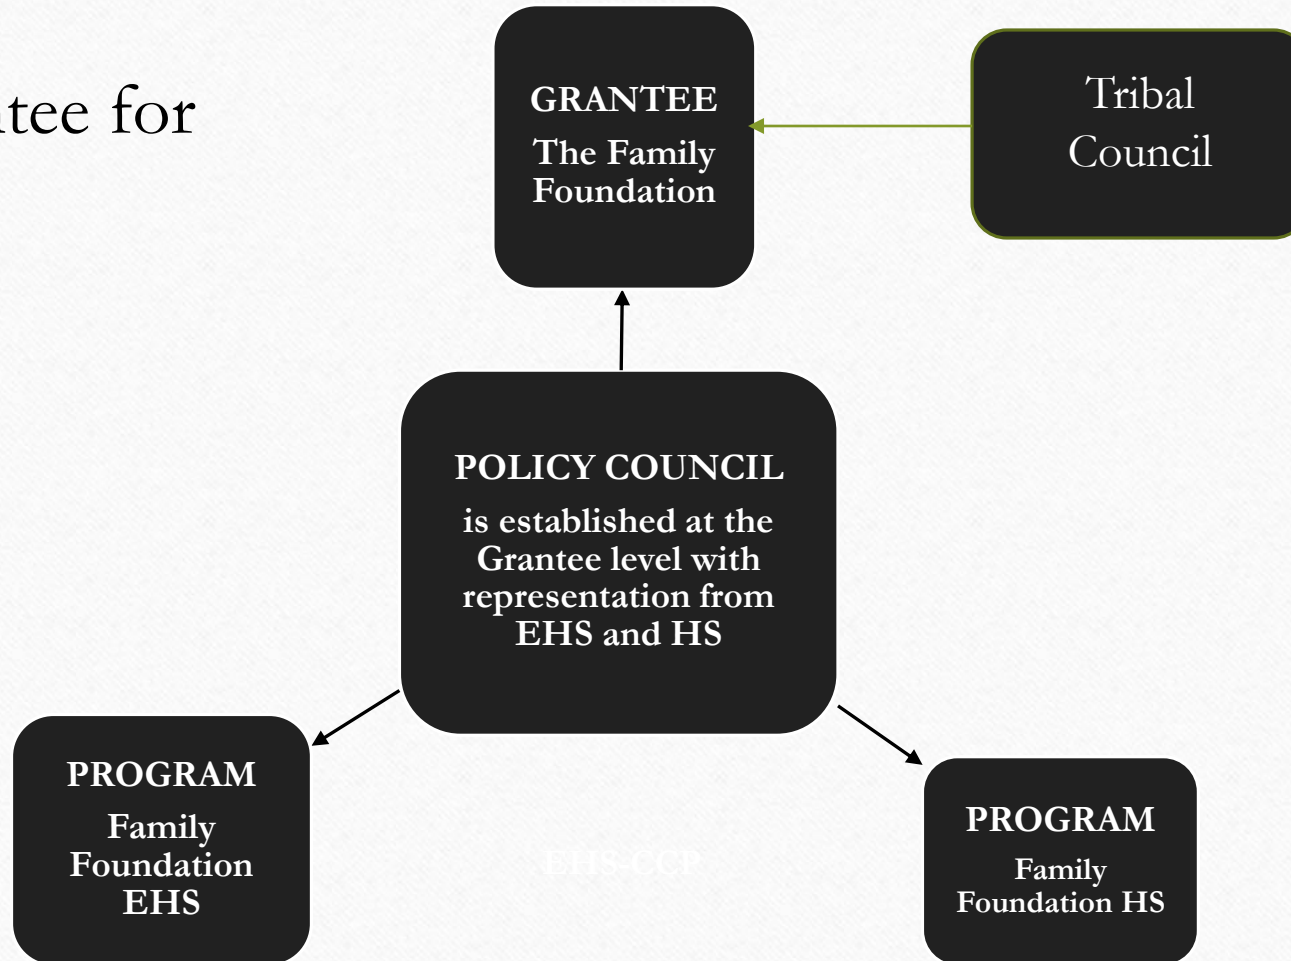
tee for

GRANTEE
The Family Foundation

Tribal Council

POLICY COUNCIL
is established at the Grantee level with representation from EHS and HS

PROGRAM
Family Foundation EHS

EHS-CCP

PROGRAM
Family Foundation HS